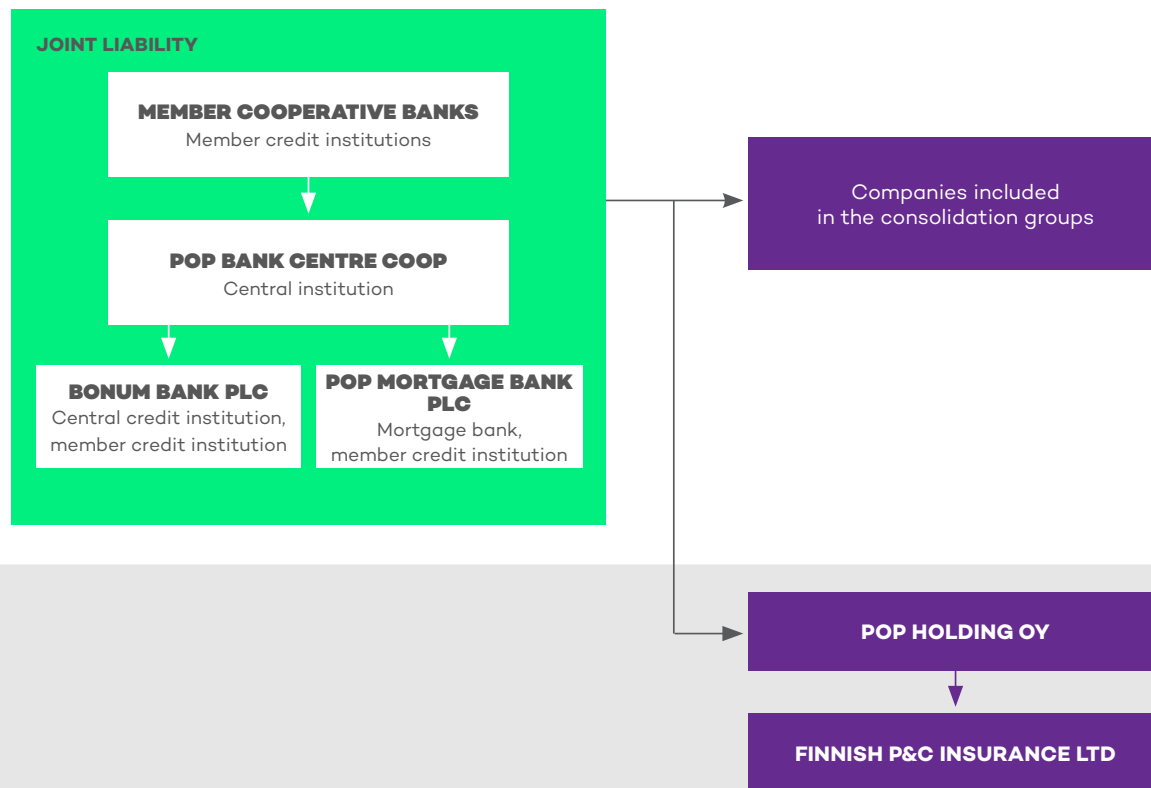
JOINT LIABILITY

MEMBER COOPERATIVE BANKS
Member credit institutions

POP BANK CENTRE COOP
Central institution

BONUM BANK PLC
Central credit institution, member credit institution

POP MORTGAGE BANK PLC
Mortgage bank, member credit institution

Companies included in the consolidation groups

POP HOLDING OY

FINNISH P&C INSURANCE LTD